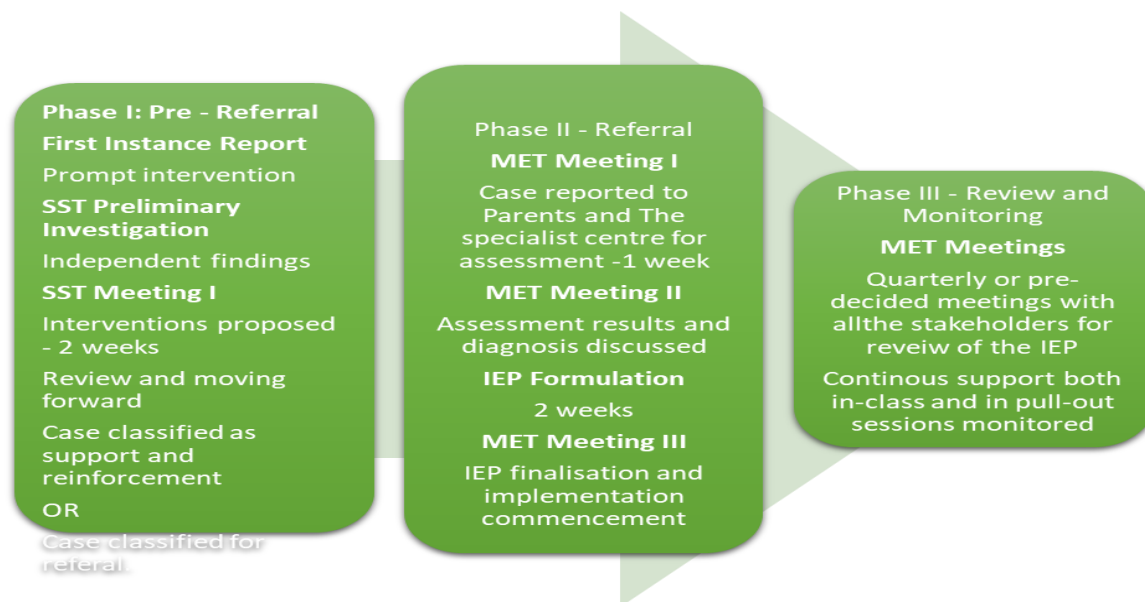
Phase I: Pre - Referral

First Instance Report

Prompt intervention

SST Preliminary Investigation

Independent findings

SST Meeting I

Interventions proposed - 2 weeks

Review and moving forward

Case classified as support and reinforcement

OR

Case classified for referal.

Phase II - Referral

MET Meeting I

Case reported to Parents and The specialist centre for assessment -1 week

MET Meeting II

Assessment results and diagnosis discussed

IEP Formulation

2 weeks

MET Meeting III

IEP finalisation and implementation commencement

Phase III - Review and Monitoring

MET Meetings

Quarterly or pre-decided meetings with allthe stakeholders for reveiw of the IEP

Continous support both in-class and in pull-out sessions monitored